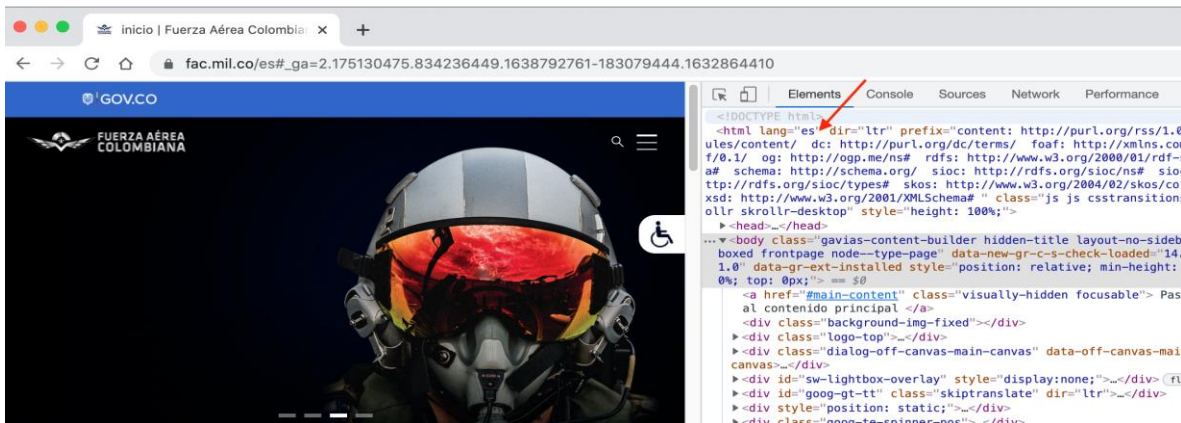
inicio | Fuerza Aérea Colombia ×
+
fac.mil.co/es#_ga=2.175130475.834236449.1638792761-183079444.1632864410

GOV.CO
FUERZA AÉREA COLOMBIANA

Elements Console Sources Network Performance

<!DOCTYPE html>
<html lang="es" dir="ltr" prefix="content: http://purl.org/rss/1.0/modules/content/ dc: http://purl.org/dc/terms/ foaf: http://xmlns.com/foaf/0.1/ og: http://ogp.me/ns# rdfs: http://www.w3.org/2000/01/rdf-schema# schema: http://schema.org/ sioc: http://rdfs.org/sioc/ns# sioct: http://rdfs.org/sioc/types# skos: http://www.w3.org/2004/02/skos/core# xsd: http://www.w3.org/2001/XMLSchema# " class="js js csstransitions skrollr skrollr-desktop" style="height: 100%;">
▶<head>…</head>
…▼<body class="gavias-content-builder hidden-title layout-no-sidebars boxed frontpage node--type-page" data-new-gr-c-s-check-loaded="14.1.0" data-gr-ext-installed style="position: relative; min-height: 100%; top: 0px;"> == $0
<a href="#main-content" class="visually-hidden focusable">Pasar al contenido principal </a>
<div class="background-img-fixed"></div>
▶<div class="logo-top">…</div>
▶<div class="dialog-off-canvas-main-canvas" data-off-canvas-main-canvas>…</div>
▶<div id="sw-lightbox-overlay" style="display:none;">…</div> fl
▶<div id="goog-gt-tt" class="skiptranslate" dir="ltr">…</div>
▶<div style="position: static;">…</div>
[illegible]